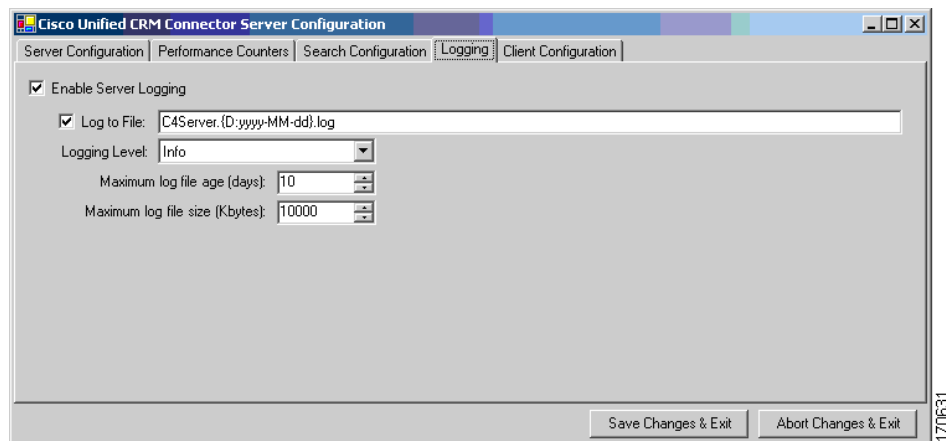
Cisco Unified CRM Connector Server Configuration

Server Configuration | Performance Counters | Search Configuration | Logging | Client Configuration

Enable Server Logging

Log to File: C4Server.{D:yyyy-MM-dd}.log

Logging Level: Info

Maximum log file age (days): 10

Maximum log file size (Kbytes): 10000

Save Changes & Exit

Abort Changes & Exit

170631